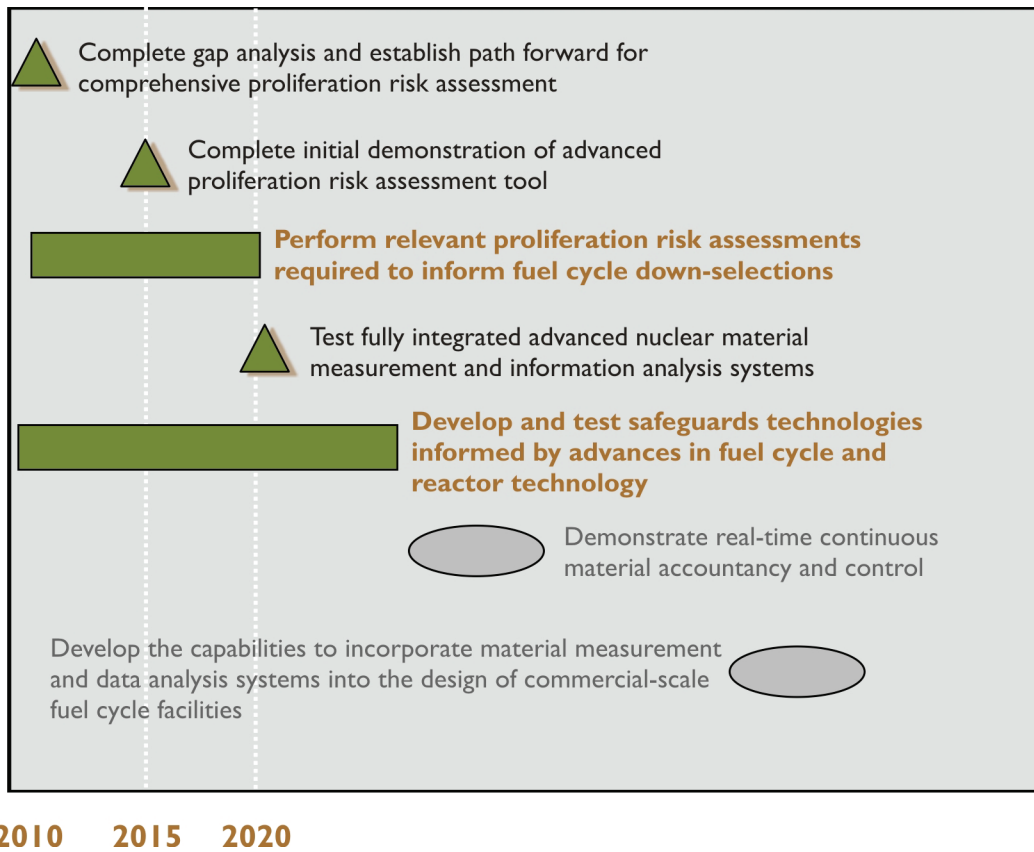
Complete gap analysis and establish path forward for comprehensive proliferation risk assessment

Complete initial demonstration of advanced proliferation risk assessment tool

Perform relevant proliferation risk assessments required to inform fuel cycle down-selections

Test fully integrated advanced nuclear material measurement and information analysis systems

Develop and test safeguards technologies informed by advances in fuel cycle and reactor technology

Demonstrate real-time continuous material accountancy and control

Develop the capabilities to incorporate material measurement and data analysis systems into the design of commercial-scale fuel cycle facilities

2010 2015 2020